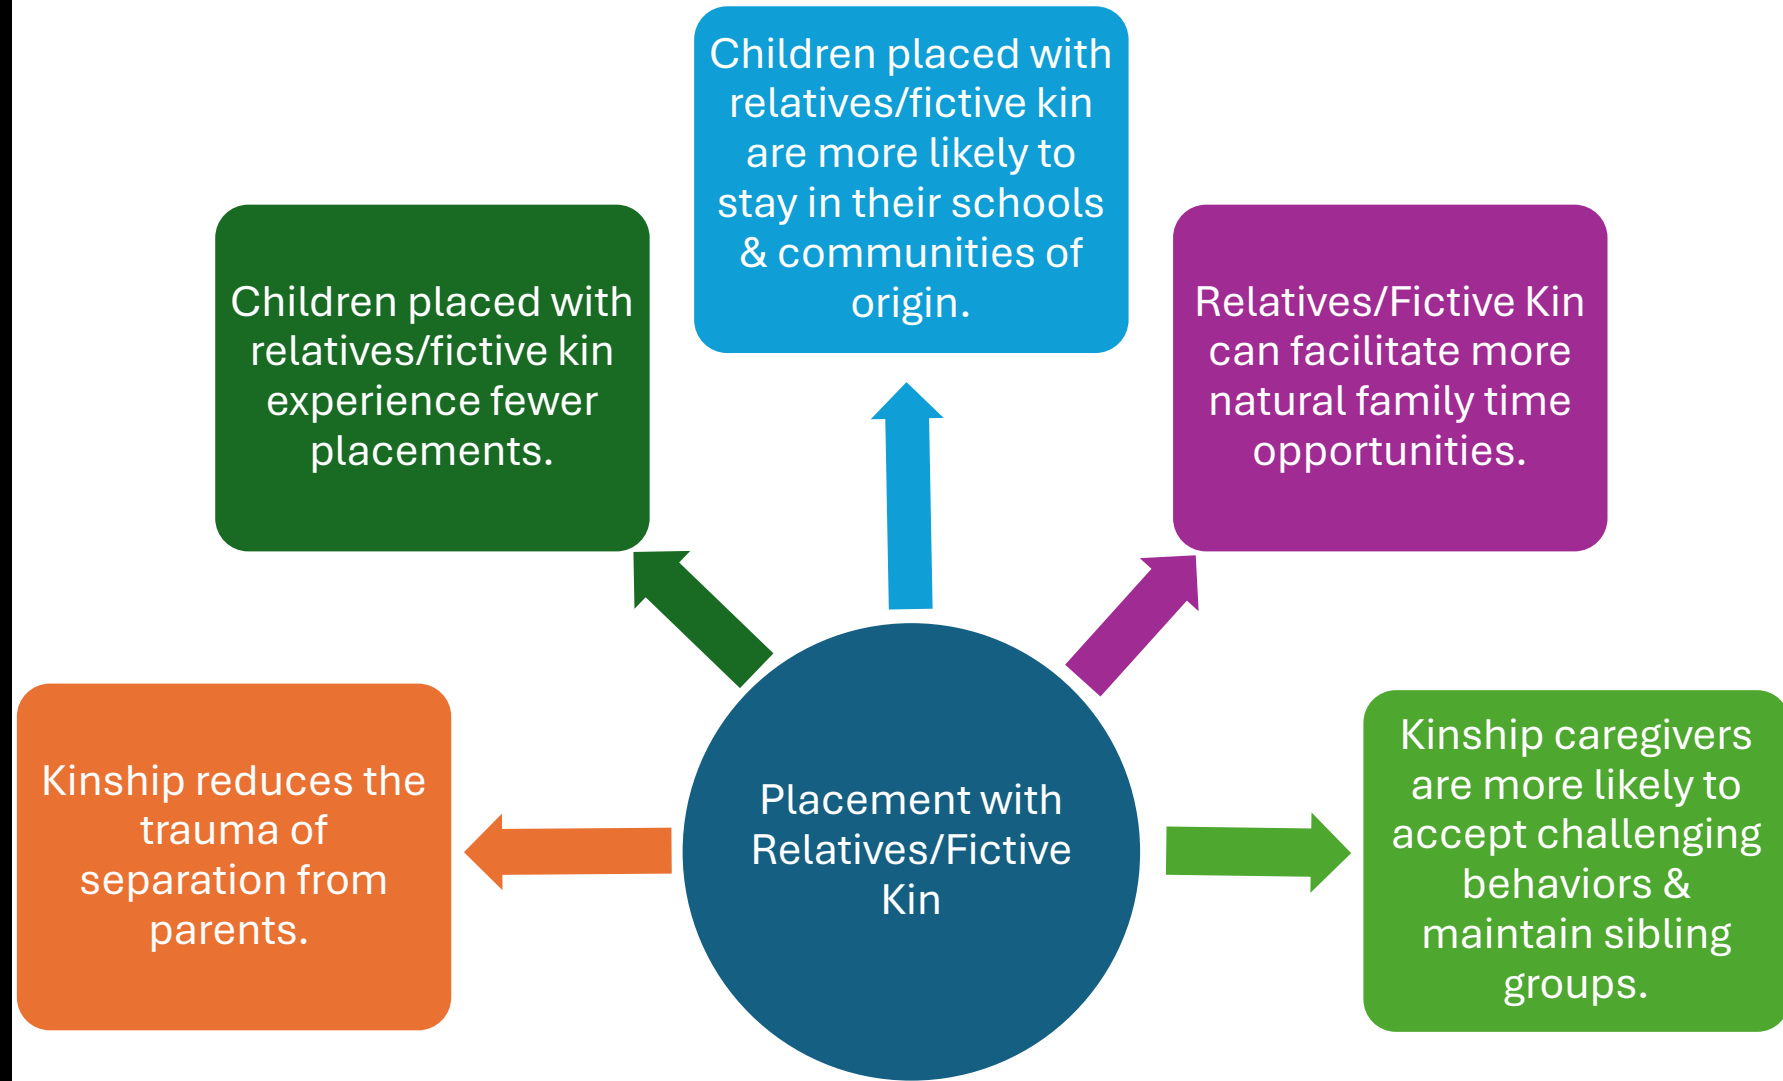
Children placed with relatives/fictive kin are more likely to stay in their schools & communities of origin.

Children placed with relatives/fictive kin experience fewer placements.

Relatives/Fictive Kin can facilitate more natural family time opportunities.

Kinship reduces the trauma of separation from parents.

Placement with Relatives/Fictive Kin

Kinship caregivers are more likely to accept challenging behaviors & maintain sibling groups.